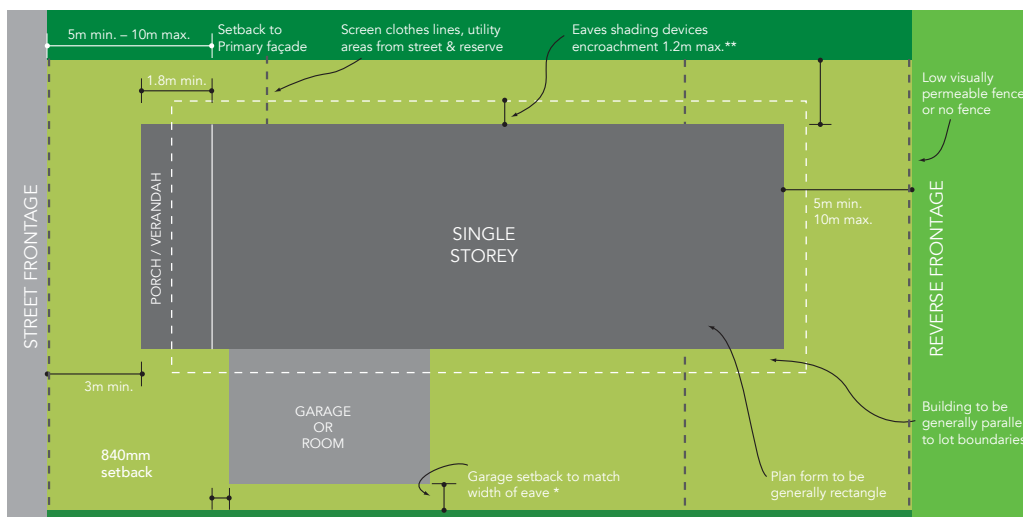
5m min. – 10m max.

Setback to Primary façade

Screen clothes lines, utility areas from street & reserve

Eaves shading devices encroachment 1.2m max.**

Low visually permeable fence or no fence

1.8m min.

STREET FRONTAGE

PORCH / VERANDAH

SINGLE STOREY

5m min. 10m max.

REVERSE FRONTAGE

3m min.

GARAGE OR ROOM

Building to be generally parallel to lot boundaries

840mm setback

Garage setback to match width of eave *

Plan form to be generally rectangle